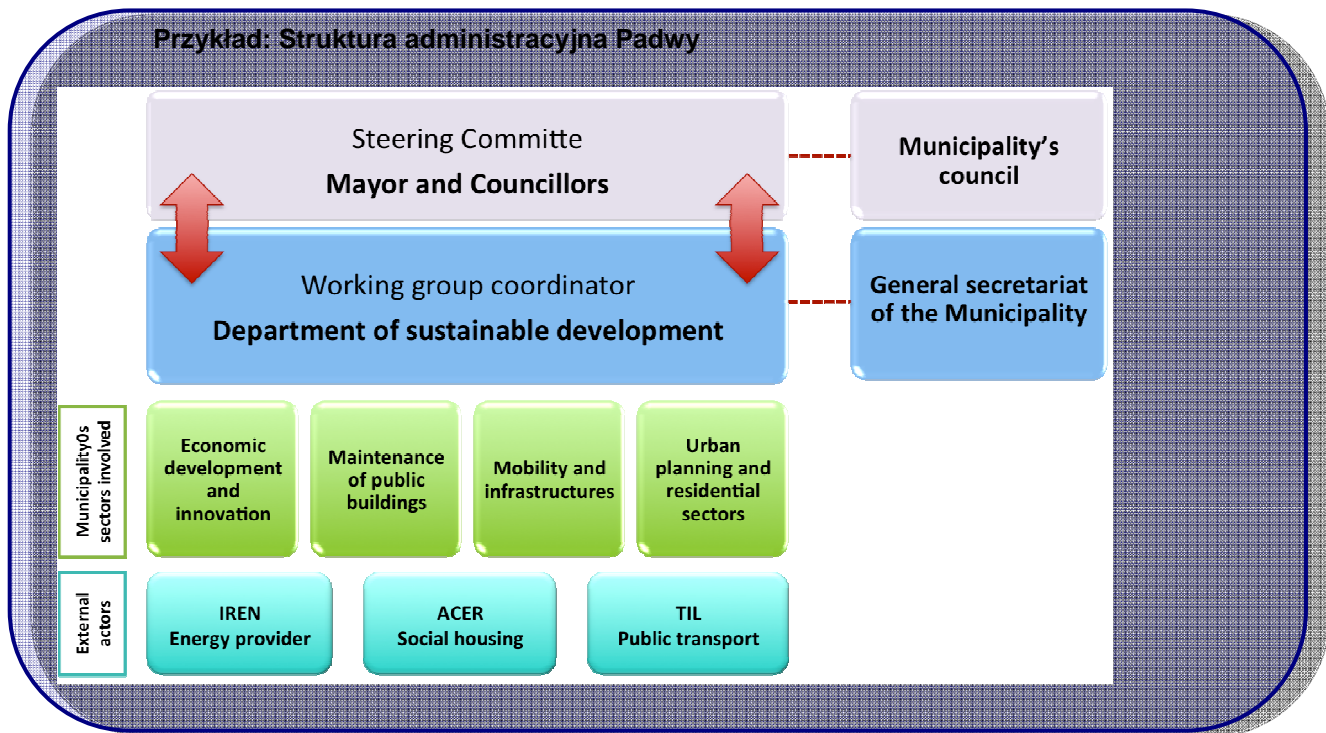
Przykład: Struktura administracyjna Padwy

Steering Committe
Mayor and Councillors

Municipality's council

Working group coordinator
Department of sustainable development

General secretariat of the Municipality

Municipality0s sectors involved

Economic development and innovation

Maintenance of public buildings

Mobility and infrastructures

Urban planning and residential sectors

External actors

IREN
Energy provider

ACER
Social housing

TIL
Public transport